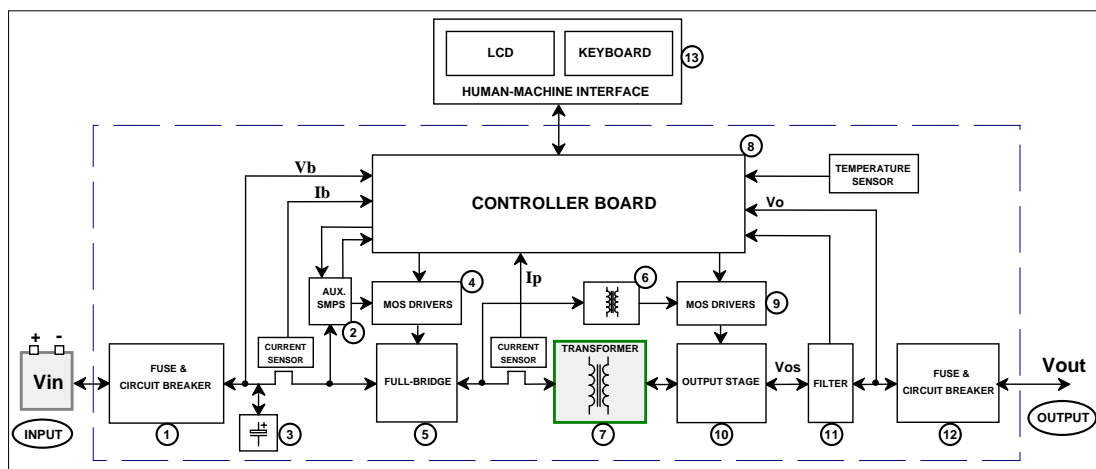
LCD
KEYBOARD
13
HUMAN-MACHINE INTERFACE

8
TEMPERATURE SENSOR
Vb
Ib
CONTROLLER BOARD
Vo
AUX. SMPS
2
MOS DRIVERS
4
Ip
6
MOS DRIVERS
9
+ -
Vin
INPUT
FUSE & CIRCUIT BREAKER
1
CURRENT SENSOR
3
FULL-BRIDGE
5
CURRENT SENSOR
TRANSFORMER
7
OUTPUT STAGE
10
Vos
FILTER
11
FUSE & CIRCUIT BREAKER
12
Vout
OUTPUT